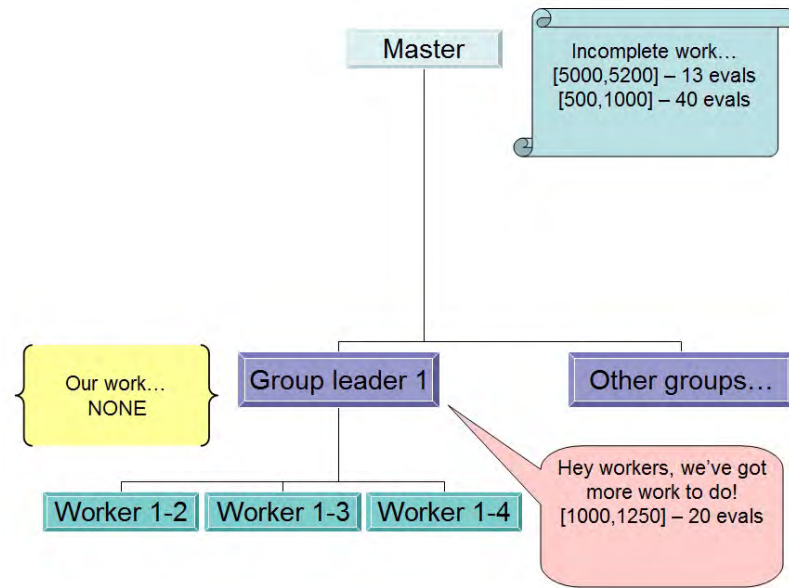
Master

Incomplete work…
[5000,5200] – 13 evals
[500,1000] – 40 evals

Our work…
NONE

Group leader 1

Other groups…

Hey workers, we've got more work to do!
[1000,1250] – 20 evals

Worker 1-2

Worker 1-3

Worker 1-4